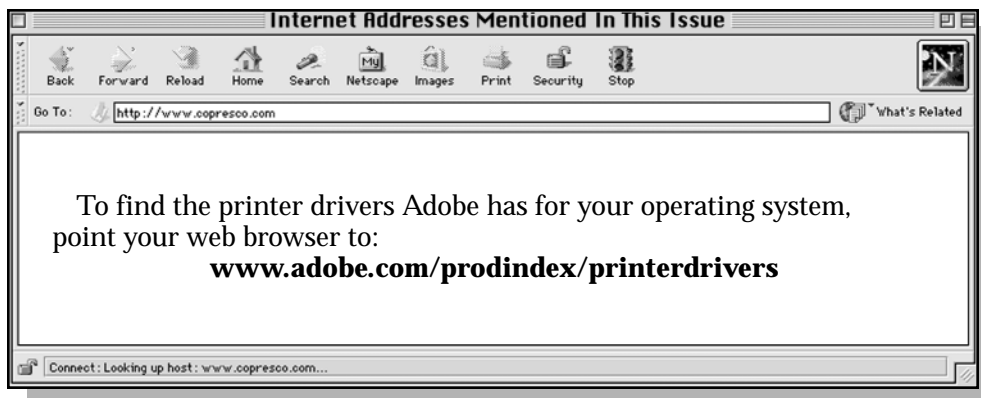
Internet Addresses Mentioned In This Issue

Back Forward Reload Home Search Netscape Images Print Security Stop

Go To: http://www.copresco.com

What's Related

To find the printer drivers Adobe has for your operating system, point your web browser to:

**www.adobe.com/prodindex/printerdrivers**

Connect: Looking up host: www.copresco.com...